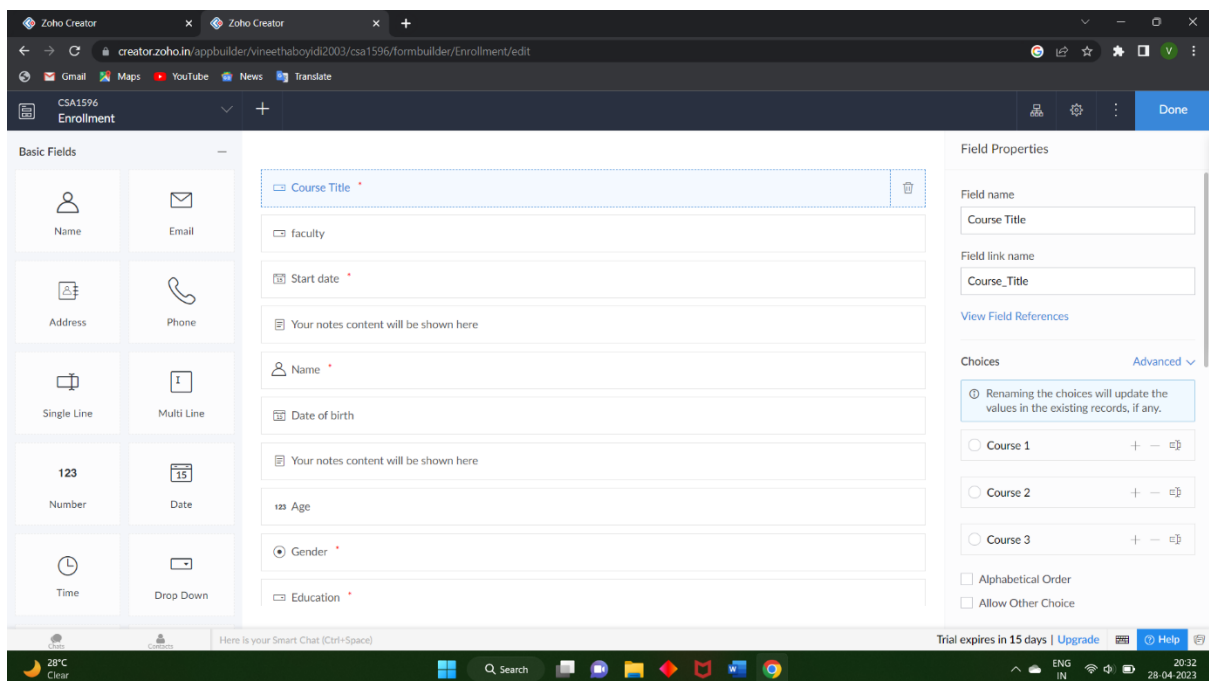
Zoho Creator
Zoho Creator
creator.zoho.in/appbuilder/vineethaboyidi2003/csa1596/formbuilder/Enrollment/edit
Gmail Maps YouTube News Translate

CSA1596
Enrollment
Done

Basic Fields
Name
Email
Address
Phone
Single Line
Multi Line
123
Number
15
Date
Time
Drop Down

Course Title *
faculty
Start date *
Your notes content will be shown here
Name *
Date of birth
Your notes content will be shown here
123 Age
Gender *
Education *

Field Properties
Field name
Course Title
Field link name
Course_Title
View Field References
Choices
Advanced
Renaming the choices will update the values in the existing records, if any.
Course 1
Course 2
Course 3
Alphabetical Order
Allow Other Choice

Chats
Contacts
Here is your Smart Chat (Ctrl+Space)
Trial expires in 15 days | Upgrade
Help

28°C
Clear
Search
ENG
IN
20:32
28-04-2023